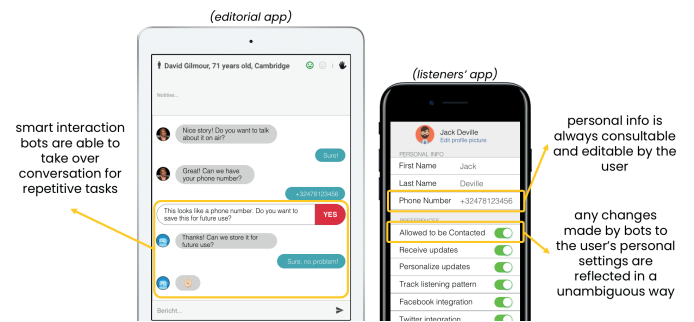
(editorial app)

David Gilmour, 71 years old, Cambridge

Notities...

Nice story! Do you want to talk about it on air?

Sure!

Great! Can we have your phone number?

+32478123456

This looks like a phone number. Do you want to save this for future use?

YES

Thanks! Can we store it for future use?

Sure, no problem!

Bericht...

smart interaction bots are able to take over conversation for repetitive tasks

(listeners' app)

Jack Deville
Edit profile picture

PERSONAL INFO

| First Name | Jack |
|---|---|
| Last Name | Deville |
| Phone Number | +32478123456 |

PREFERENCES

Allowed to be Contacted

Receive updates

Personalize updates

Track listening pattern

Facebook integration

Twitter integration

personal info is always consultable and editable by the user

any changes made by bots to the user's personal settings are reflected in a unambiguous way